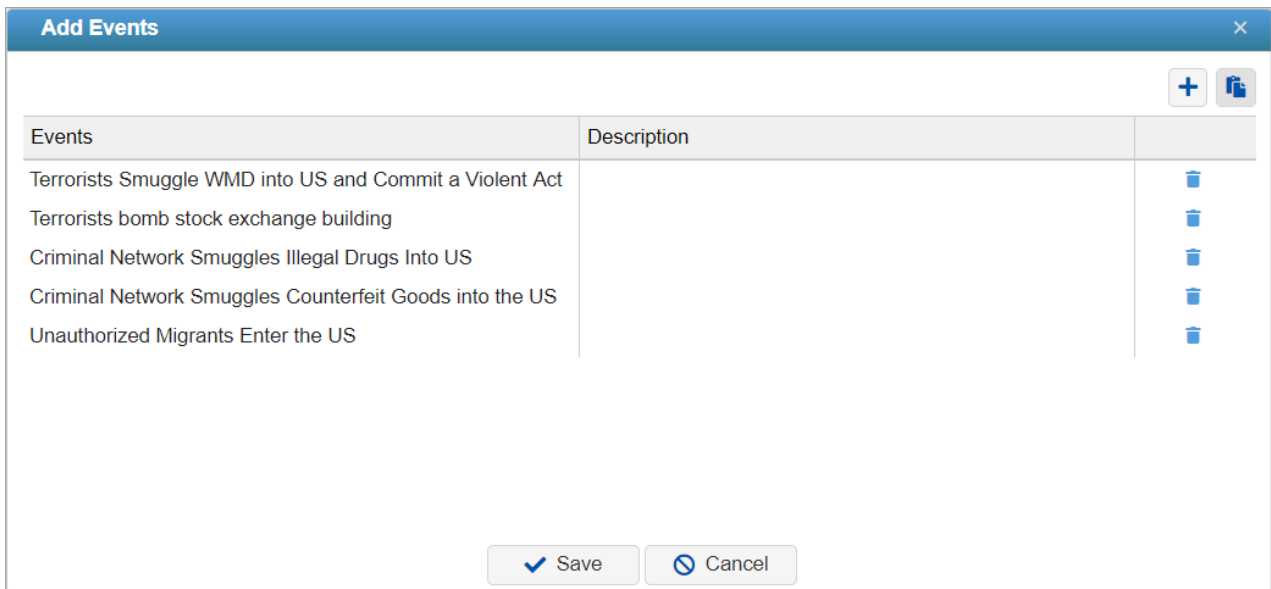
Add Events ×

| Events | Description | |
|---|---|---|
| Terrorists Smuggle WMD into US and Commit a Violent Act | | |
| Terrorists bomb stock exchange building | | |
| Criminal Network Smuggles Illegal Drugs Into US | | |
| Criminal Network Smuggles Counterfeit Goods into the US | | |
| Unauthorized Migrants Enter the US | | |

Save Cancel